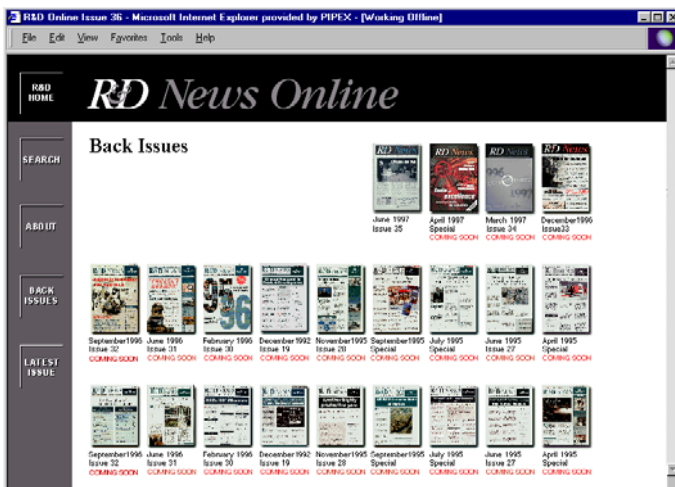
R&D Online Issue 36 - Microsoft Internet Explorer provided by PIPEX - [Working Offline]

File Edit View Favorites Tools Help

R&D HOME

SEARCH

ABOUT

BACK ISSUES

LATEST ISSUE

R&D News Online

Back Issues

June 1997
Issue 35

April 1997
Special
COMING SOON

March 1997
Issue 34
COMING SOON

December1996
Issue33
COMING SOON

September1996
Issue 32
COMING SOON

June 1996
Issue 31
COMING SOON

February 1996
Issue 30
COMING SOON

December1992
Issue 19
COMING SOON

November1995
Issue 28
COMING SOON

September1995
Special
COMING SOON

July 1995
Special
COMING SOON

June 1995
Issue 27
COMING SOON

April 1995
Special
COMING SOON

September1996
Issue 32
COMING SOON

June 1996
Issue 31
COMING SOON

February 1996
Issue 30
COMING SOON

December1992
Issue 19
COMING SOON

November1995
Issue 28
COMING SOON

September1995
Special
COMING SOON

July 1995
Special
COMING SOON

June 1995
Issue 27
COMING SOON

April 1995
Special
COMING SOON